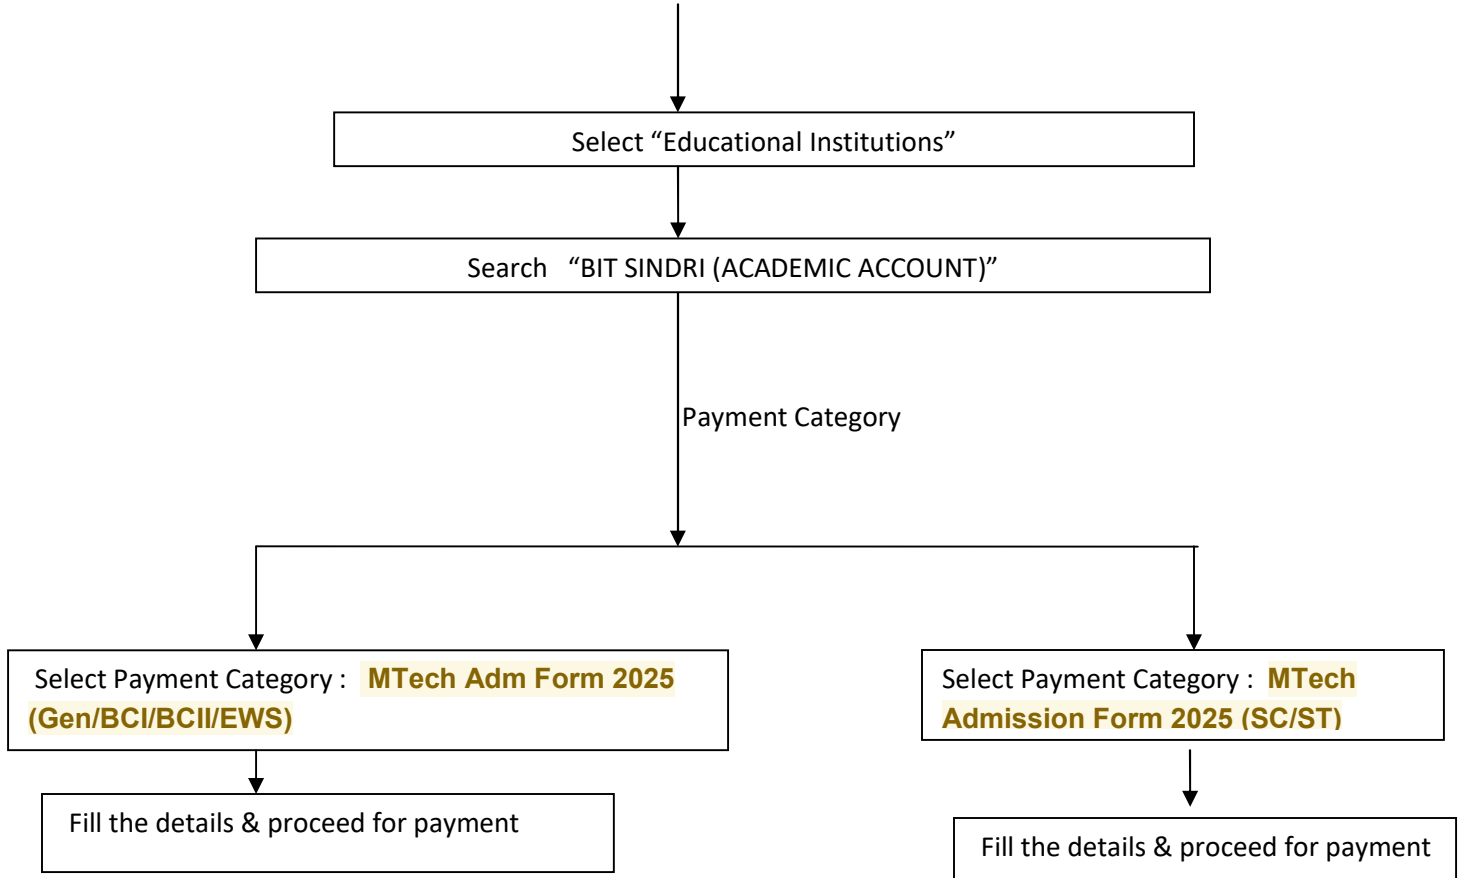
Select “Educational Institutions”

Search “BIT SINDRI (ACADEMIC ACCOUNT)”

Payment Category

Select Payment Category : MTech Adm Form 2025 (Gen/BCI/BCII/EWS)

Fill the details & proceed for payment

Select Payment Category : MTech Admission Form 2025 (SC/ST)

Fill the details & proceed for payment